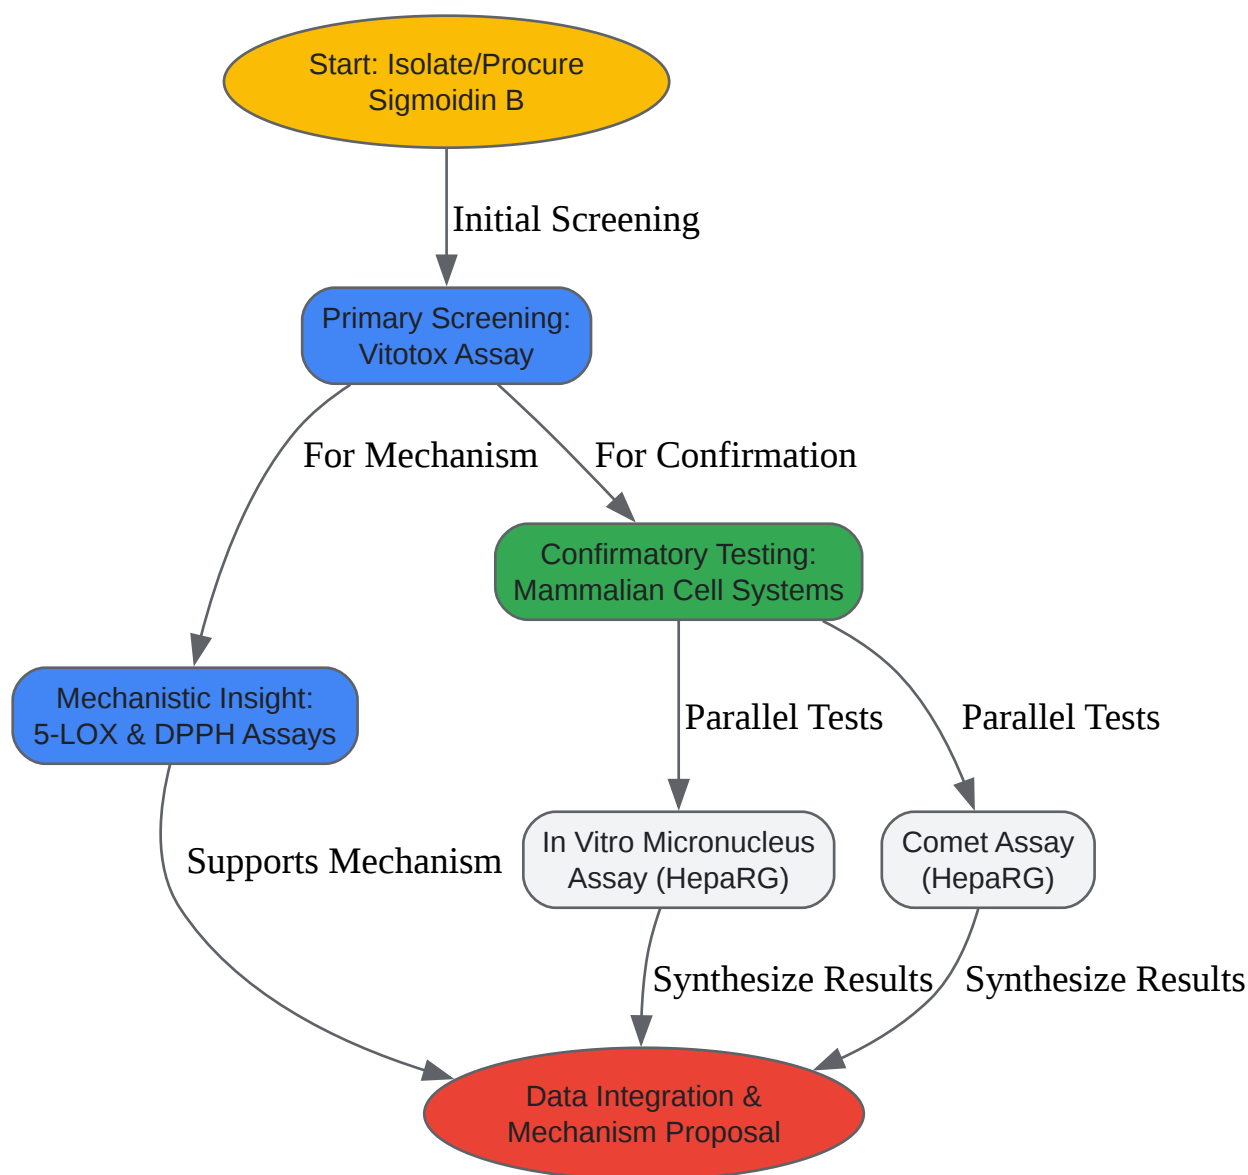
Start: Isolate/Procure Sigmoidin B

Initial Screening

Primary Screening: Vitotox Assay

For Mechanism

For Confirmation

Confirmatory Testing: Mammalian Cell Systems

Mechanistic Insight: 5-LOX & DPPH Assays

Parallel Tests

Parallel Tests

Supports Mechanism

In Vitro Micronucleus Assay (HepaRG)

Comet Assay (HepaRG)

Synthesize Results

Synthesize Results

Data Integration & Mechanism Proposal